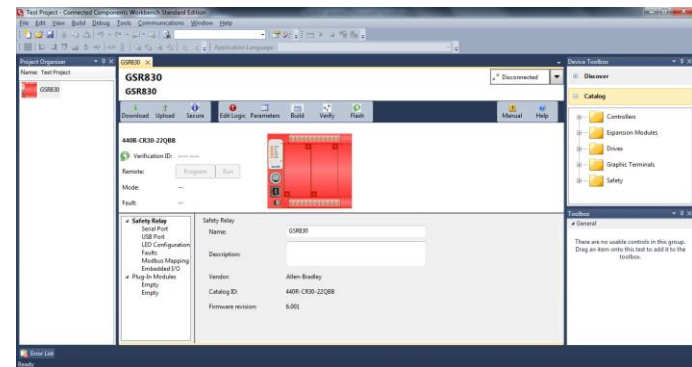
Test Project - Connected Components Workbench Standard Edition

File Edit View Build Debug Tools Communications Window Help

Application Language

Project Organizer

Name: Test Project

GSR830

GSR830

GSR830

GSR830

Disconnected

Download Upload Secure Edit Logic Parameters Build Verify Flash

Manual Help

440R-CR30-22QBB

Verification ID: ---- ----

Remote: Program Run

Mode: ---

Fault: ---

Safety Relay
Serial Port
USB Port
LED Configuration
Faults
Modbus Mapping
Embedded I/O
Plug-In Modules
Empty
Empty

Safety Relay

Name: GSR830

Description:

Vendor: Allen-Bradley

Catalog ID: 440R-CR30-22QBB

Firmware revision: 6.001

Device Toolbox

Discover

Catalog

Controllers

Expansion Modules

Drives

Graphic Terminals

Safety

Toolbox

General

There are no usable controls in this group. Drag an item onto this text to add it to the toolbox.

Error List

Ready